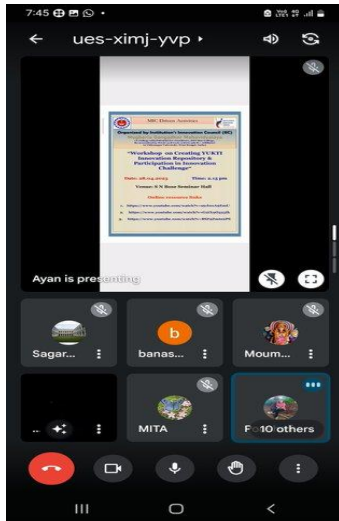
7:45

ues-ximj-yvp

MIC Dabur Activities

Organized by Institution's Innovation Council (IIC)

"Workshop on Creating YUKTI Innovation Repository & Participation in Innovation Challenge"

Date: 28.04.2023 Time: 2.15 pm

Venue: S N Bose Seminar Hall

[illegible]

Ayan is presenting

Sagar...

b

banas...

Moum...

MITA

F 10 others